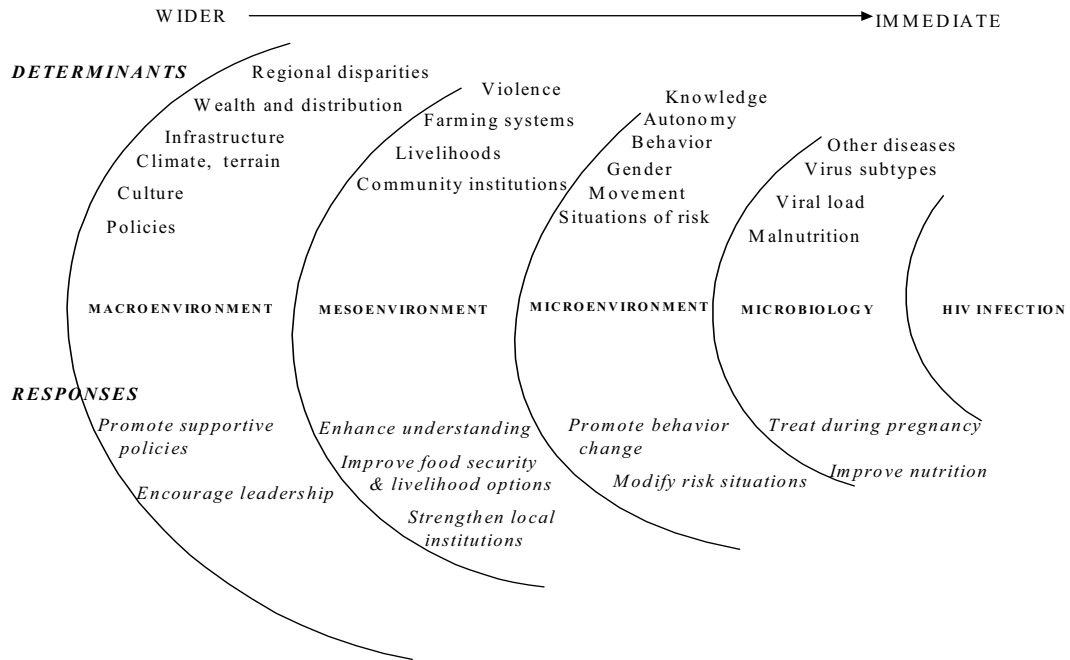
WIDER IMMEDIATE

DETERMINANTS

Regional disparities
Wealth and distribution
Infrastructure
Climate, terrain
Culture
Policies

Violence
Farming systems
Livelihoods
Community institutions

Knowledge
Autonomy
Behavior
Gender
Movement
Situations of risk

Other diseases
Virus subtypes
Viral load
Malnutrition

MACROENVIRONMENT

MESOENVIRONMENT

MICROENVIRONMENT

MICROBIOLOGY

HIV INFECTION

RESPONSES

Promote supportive policies

Encourage leadership

Enhance understanding

Improve food security & livelihood options

Strengthen local institutions

Promote behavior change

Modify risk situations

Treat during pregnancy

Improve nutrition